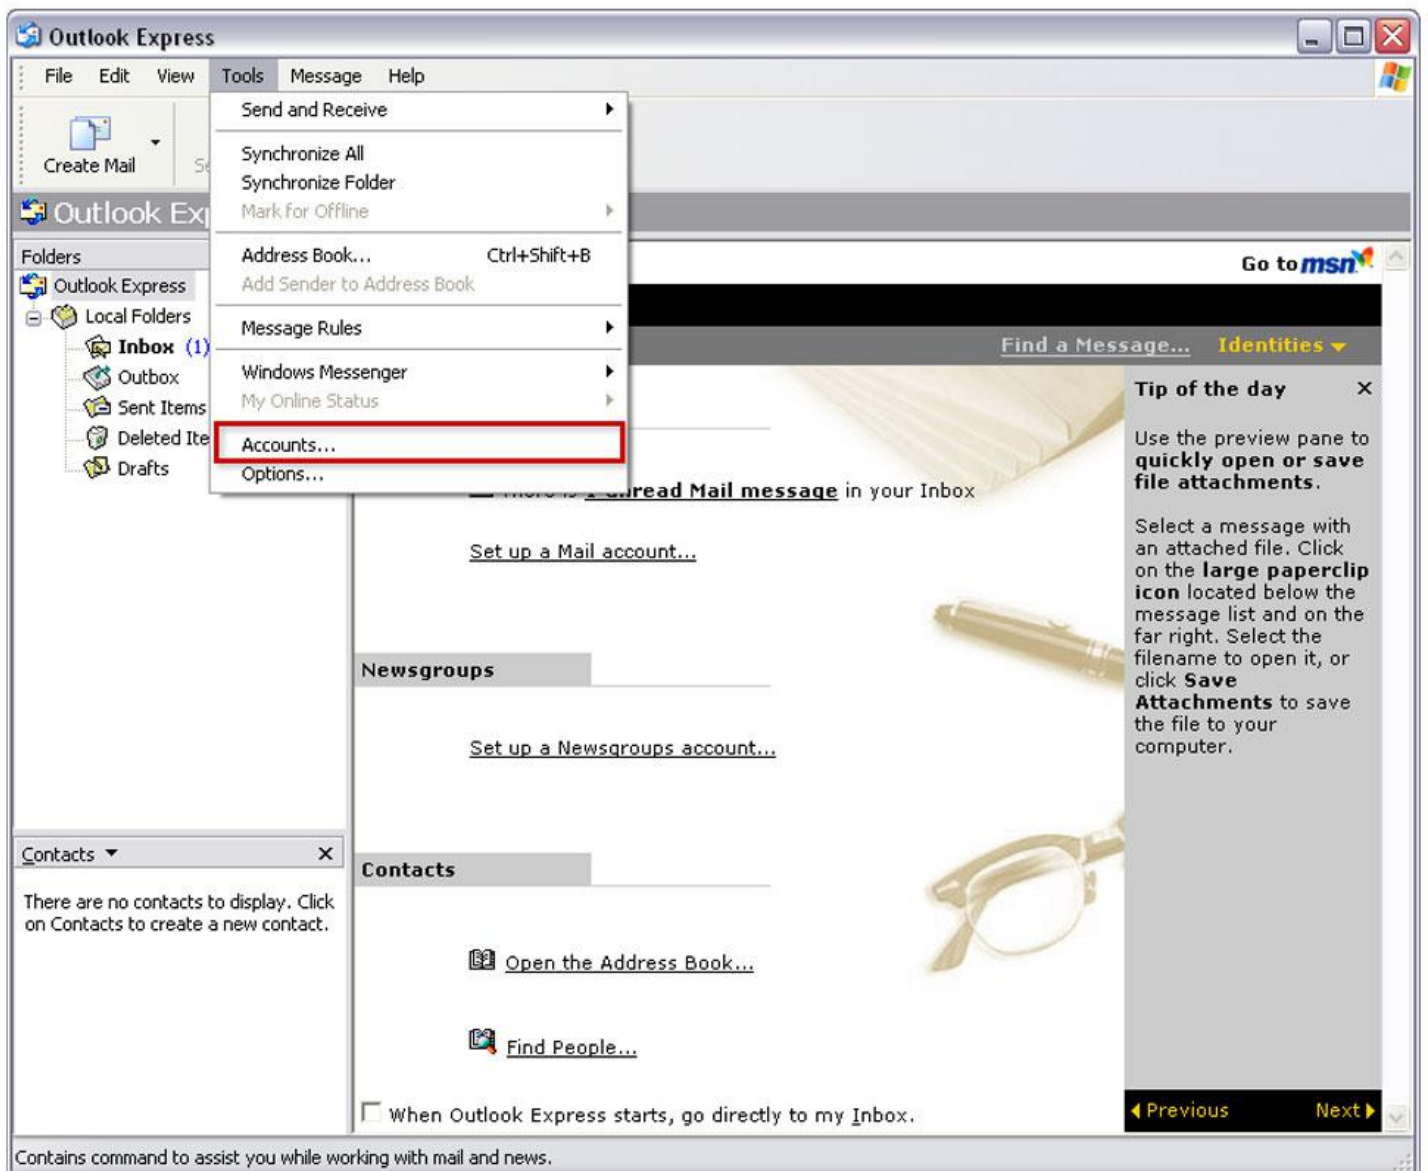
Outlook Express

File Edit View Tools Message Help

Create Mail

Se

Outlook Ex

Send and Receive

Synchronize All
Synchronize Folder
Mark for Offline

Address Book... Ctrl+Shift+B
Add Sender to Address Book

Message Rules

Windows Messenger
My Online Status

Accounts...
Options...

Folders

Outlook Express
Local Folders
Inbox (1)
Outbox
Sent Items
Deleted Ite
Drafts

Go to msn

Find a Message... Identities

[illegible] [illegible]read Mail message in your Inbox

Set up a Mail account...

Newsgroups

Set up a Newsgroups account...

Contacts

Open the Address Book...

Find People...

When Outlook Express starts, go directly to my Inbox.

Tip of the day ×

Use the preview pane to quickly open or save file attachments.

Select a message with an attached file. Click on the large paperclip icon located below the message list and on the far right. Select the filename to open it, or click Save Attachments to save the file to your computer.

Previous Next

Contacts ▼ ×

There are no contacts to display. Click on Contacts to create a new contact.

Contains command to assist you while working with mail and news.